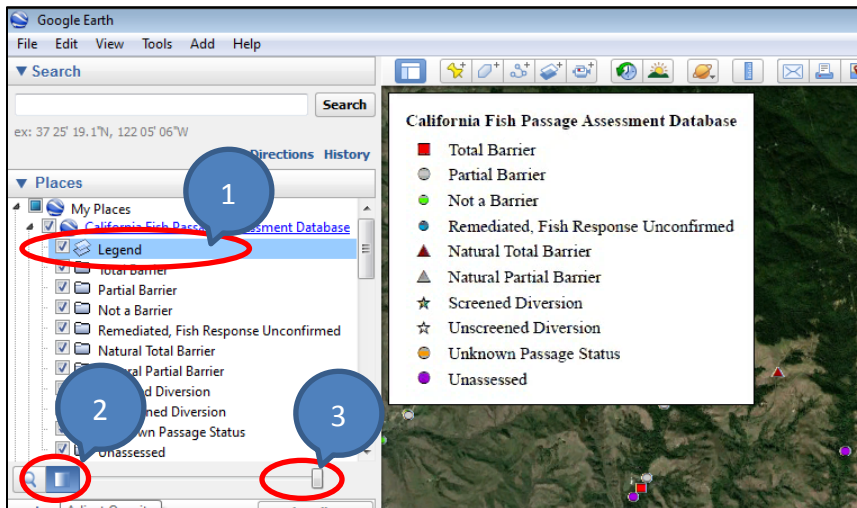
Google Earth

File Edit View Tools Add Help

▼ Search

Search

ex: 37 25' 19.1"N, 122 05' 06"W

Directions History

▼ Places

My Places

California Fish Pass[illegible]ssment Database

1

Legend

Total Barrier

Partial Barrier

Not a Barrier

Remediated, Fish Response Unconfirmed

Natural Total Barrier

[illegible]ral Partial Barrier

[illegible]d Diversion

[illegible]ned Diversion

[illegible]wn Passage Status

Unassessed

2

3

California Fish Passage Assessment Database

Total Barrier

Partial Barrier

Not a Barrier

Remediated, Fish Response Unconfirmed

Natural Total Barrier

Natural Partial Barrier

Screened Diversion

Unscreened Diversion

Unknown Passage Status

Unassessed